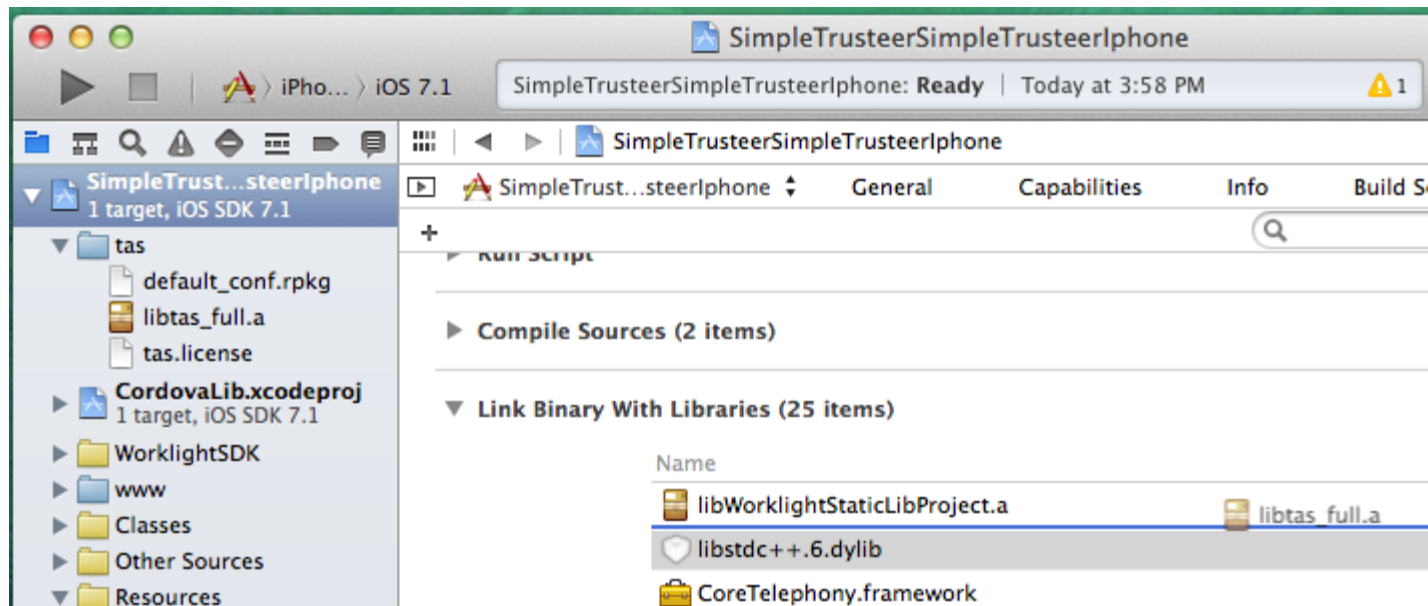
SimpleTrusteerSimpleTrusteerIphone

iPho... 〉 iOS 7.1

SimpleTrusteerSimpleTrusteerIphone: **Ready** | Today at 3:58 PM

1

SimpleTrusteerSimpleTrusteerIphone

SimpleTrust...steerIphone
1 target, iOS SDK 7.1

tas

default_conf.rpkg

libtas_full.a

tas.license

CordovaLib.xcodeproj
1 target, iOS SDK 7.1

WorklightSDK

www

Classes

Other Sources

Resources

SimpleTrust...steerIphone

General

Capabilities

Info

Build S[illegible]

+

Run Script

Compile Sources (2 items)

Link Binary With Libraries (25 items)

Name

libWorklightStaticLibProject.a

libtas_full.a

libstdc++.6.dylib

CoreTelephony.framework